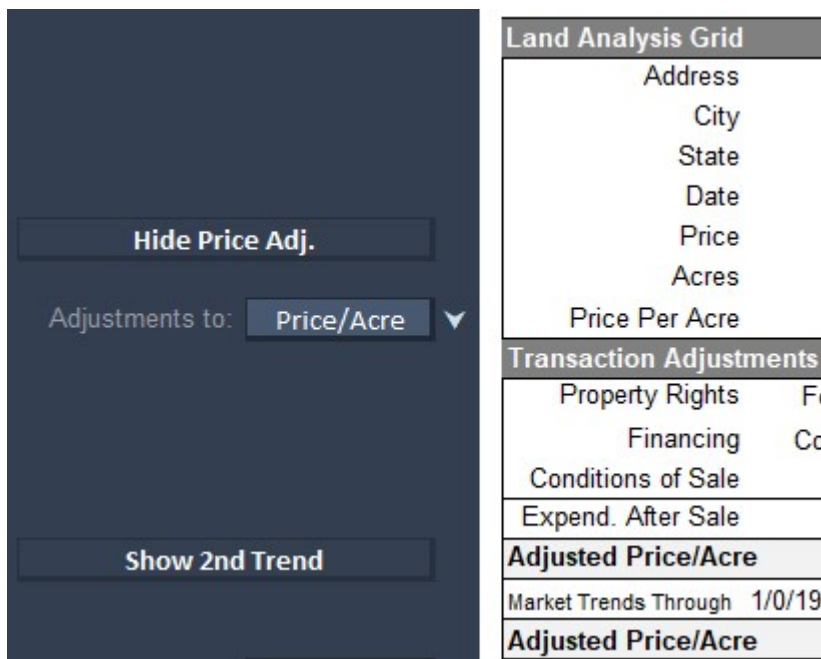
Hide Price Adj.

Adjustments to: Price/Acre

Show 2nd Trend

| Land Analysis Grid | |
|---|---|
| Address | |
| City | |
| State | |
| Date | |
| Price | |
| Acres | |
| Price Per Acre | |
| **Transaction Adjustments** | |
| Property Rights | F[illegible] |
| Financing | C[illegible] |
| Conditions of Sale | |
| Expend. After Sale | |
| **Adjusted Price/Acre** | |
| Market Trends Through | 1/0/19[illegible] |
| **Adjusted Price/Acre** | |